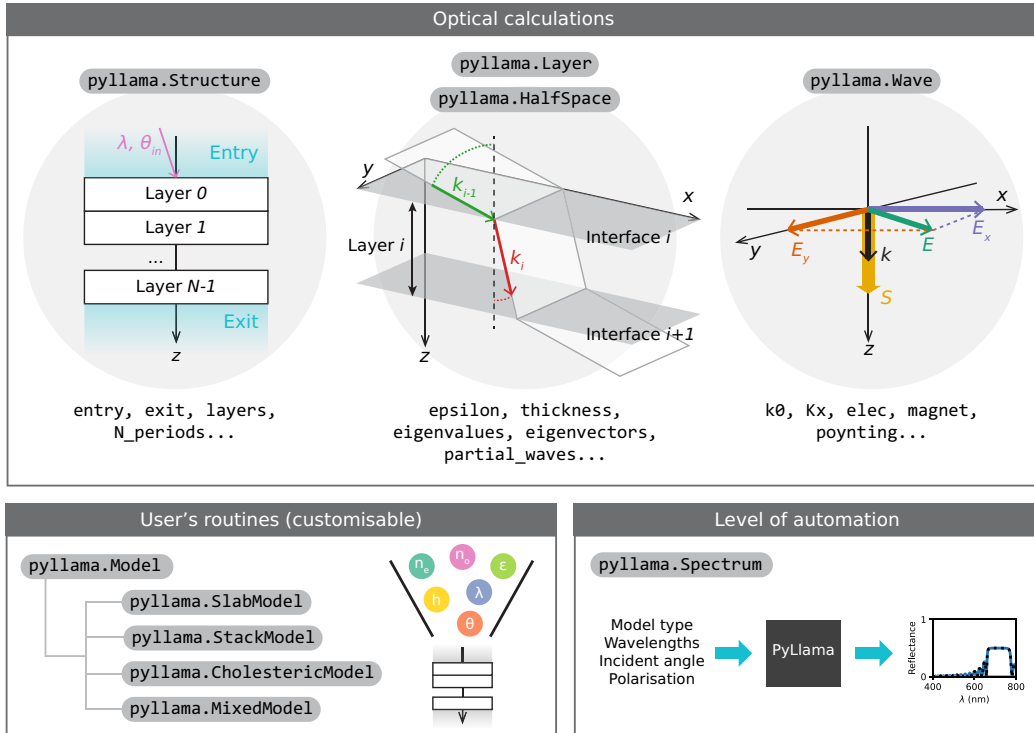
Optical calculations

pyllama.Structure

$\lambda$, $\theta_{in}$

Entry

Layer *0*

Layer *1*

...

Layer *N-1*

Exit

z

entry, exit, layers, N_periods...

pyllama.Layer

pyllama.HalfSpace

y

$k_{i-1}$

x

Layer *i*

Interface *i*

$k_i$

Interface *i+1*

z

epsilon, thickness, eigenvalues, eigenvectors, partial_waves...

pyllama.Wave

x

y

$E_y$

k

E

$E_x$

S

z

k0, Kx, elec, magnet, poynting...

User's routines (customisable)

pyllama.Model

pyllama.SlabModel

pyllama.StackModel

pyllama.CholestericModel

pyllama.MixedModel

$n_e$

$n_o$

ε

h

λ

θ

Level of automation

pyllama.Spectrum

Model type
Wavelengths
Incident angle
Polarisation

PyLlama

Reflectance

1

0

400

600

800

$\lambda$ (nm)